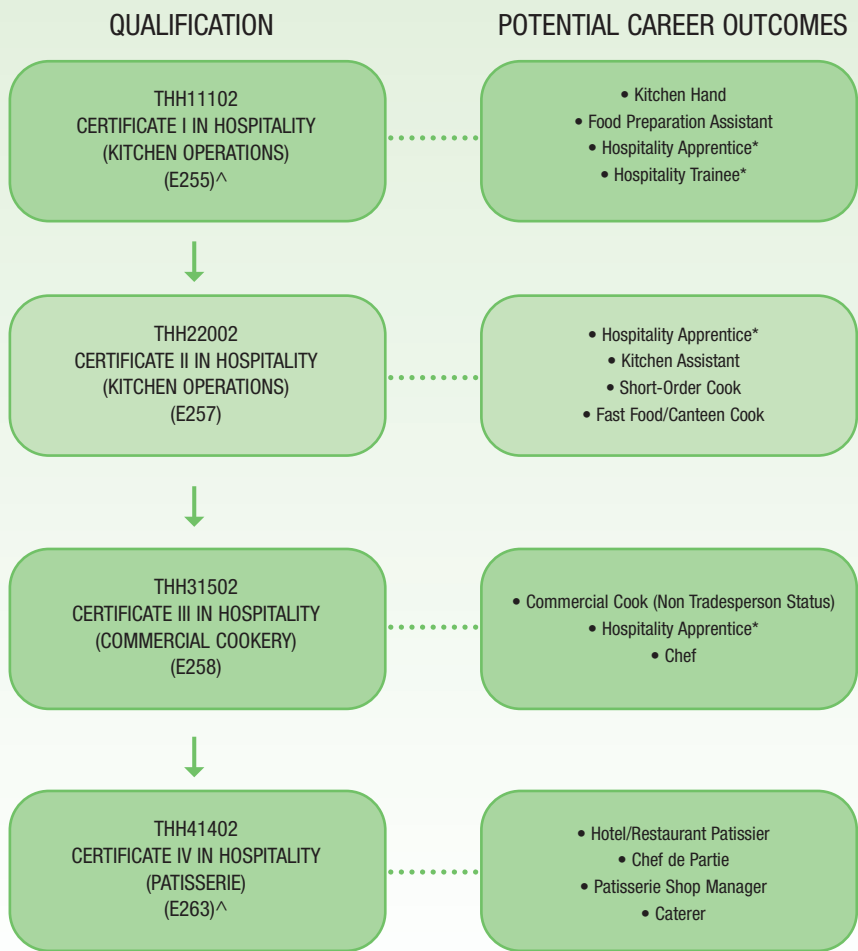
QUALIFICATION

POTENTIAL CAREER OUTCOMES

THH11102
CERTIFICATE I IN HOSPITALITY
(KITCHEN OPERATIONS)
(E255)^

• Kitchen Hand
• Food Preparation Assistant
• Hospitality Apprentice*
• Hospitality Trainee*

THH22002
CERTIFICATE II IN HOSPITALITY
(KITCHEN OPERATIONS)
(E257)

• Hospitality Apprentice*
• Kitchen Assistant
• Short-Order Cook
• Fast Food/Canteen Cook

THH31502
CERTIFICATE III IN HOSPITALITY
(COMMERCIAL COOKERY)
(E258)

• Commercial Cook (Non Tradesperson Status)
• Hospitality Apprentice*
• Chef

THH41402
CERTIFICATE IV IN HOSPITALITY
(PATISSERIE)
(E263)^

• Hotel/Restaurant Patissier
• Chef de Partie
• Patisserie Shop Manager
• Caterer